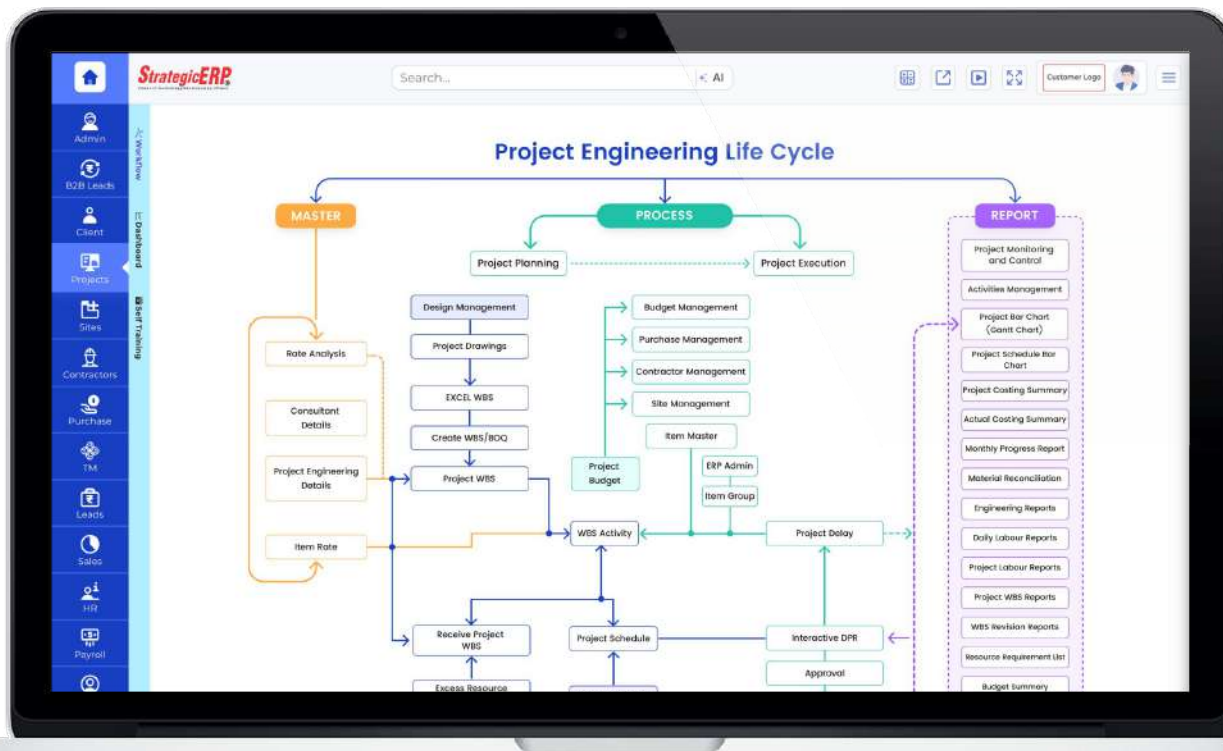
StrategicERP

Search...

AI

Customer Logo

Admin
B2B Leads
Client
Projects
Sites
Contractors
Purchase
TM
Leads
Sales
HR
Payroll

Workflow
Dashboard
Self Training

Project Engineering Life Cycle

MASTER

PROCESS

REPORT

Project Planning

Project Execution

Rate Analysis

Consultant Details

Project Engineering Details

Item Rate

Design Management

Project Drawings

EXCEL WBS

Create WBS/BOQ

Project WBS

Budget Management

Purchase Management

Contractor Management

Site Management

Item Master

Project Budget

ERP Admin

Item Group

WBS Activity

Project Delay

Receive Project WBS

Project Schedule

Interactive DPR

Approval

Excess Resource

Project Monitoring and Control

Activities Management

Project Bar Chart (Gantt Chart)

Project Schedule Bar Chart

Project Costing Summary

Actual Costing Summary

Monthly Progress Report

Material Reconciliation

Engineering Reports

Daily Labour Reports

Project Labour Reports

Project WBS Reports

WBS Revision Reports

Resource Requirement List

Budget Summary